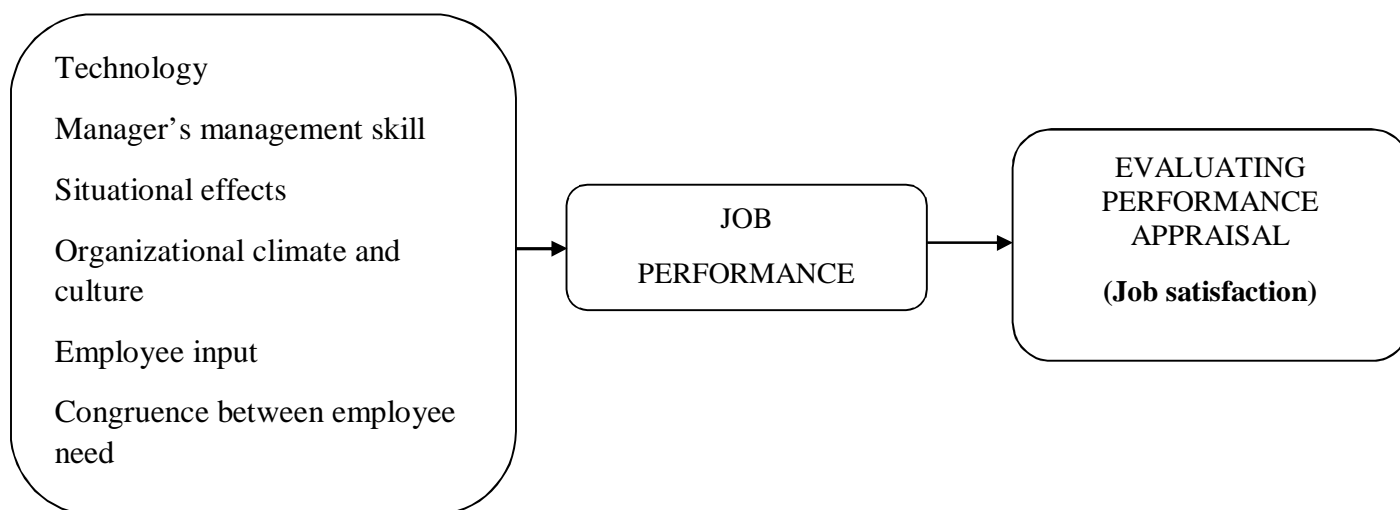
Technology

Manager’s management skill

Situational effects

Organizational climate and culture

Employee input

Congruence between employee need

JOB

PERFORMANCE

EVALUATING PERFORMANCE APPRAISAL

**(Job satisfaction)**